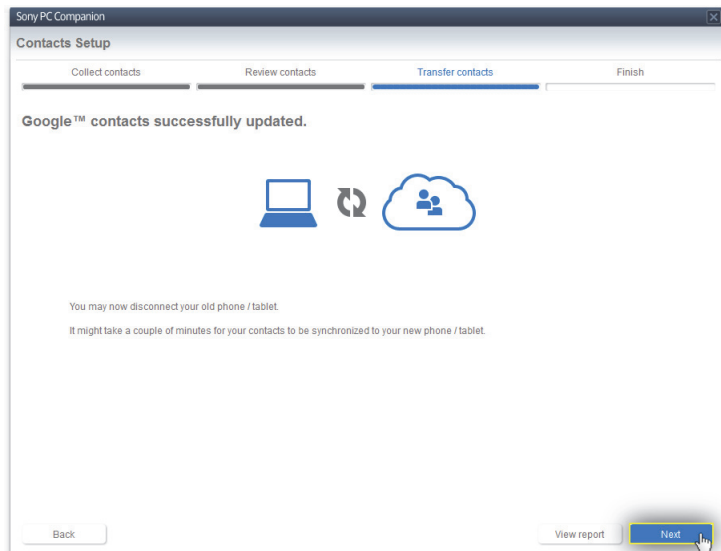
Sony PC Companion

Contacts Setup

Collect contacts

Review contacts

Transfer contacts

Finish

Google™ contacts successfully updated.

You may now disconnect your old phone / tablet.

It might take a couple of minutes for your contacts to be synchronized to your new phone / tablet.

Back

View report

Next